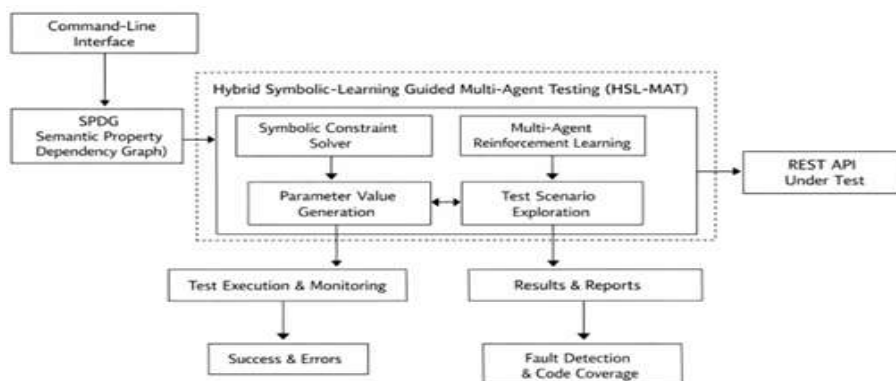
Command-Line Interface

SPDG Semantic Property Dependency Graph)

Hybrid Symbolic-Learning Guided Multi-Agent Testing (HSL-MAT)

Symbolic Constraint Solver

Multi-Agent Reinforcement Learning

Parameter Value Generation

Test Scenario Exploration

REST API Under Test

Test Execution & Monitoring

Results & Reports

Success & Errors

Fault Detection & Code Coverage